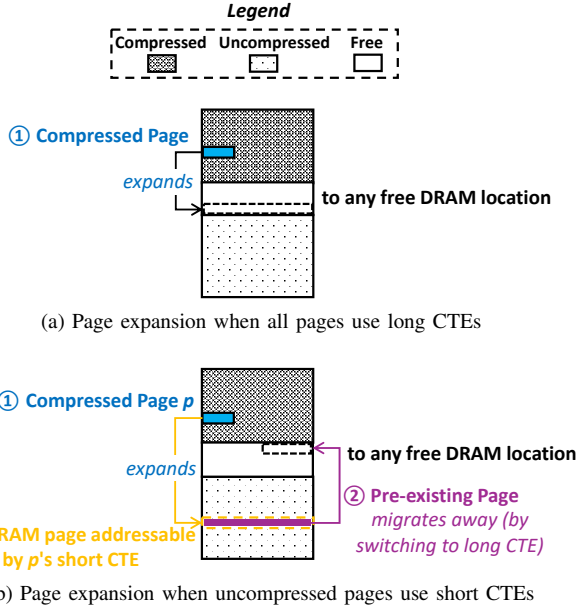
Legend

Compressed Uncompressed Free

① Compressed Page

expands

to any free DRAM location

(a) Page expansion when all pages use long CTEs

① Compressed Page $p$

to any free DRAM location

expands

② Pre-existing Page migrates away (by switching to long CTE)

RAM page addressable by $p$'s short CTE

b) Page expansion when uncompressed pages use short CTEs